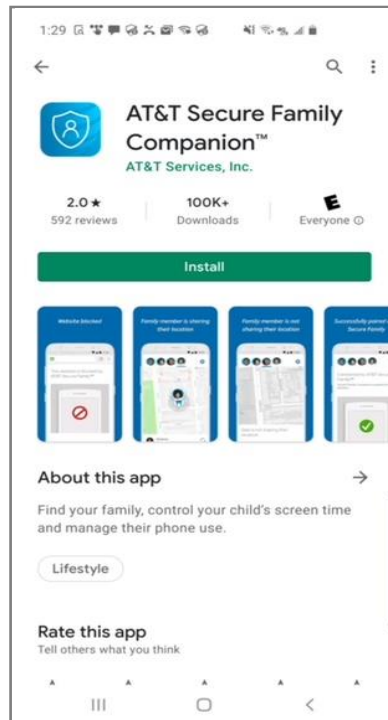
1:29

AT&T Secure Family Companion™
AT&T Services, Inc.

2.0★
592 reviews

100K+
Downloads

E
Everyone ⓘ

Install

Website blocked

Family member is sharing their location

Family member is not sharing their location

Successfully paired Secure Family

About this app

Find your family, control your child's screen time and manage their phone use.

Lifestyle

Rate this app
Tell others what you think